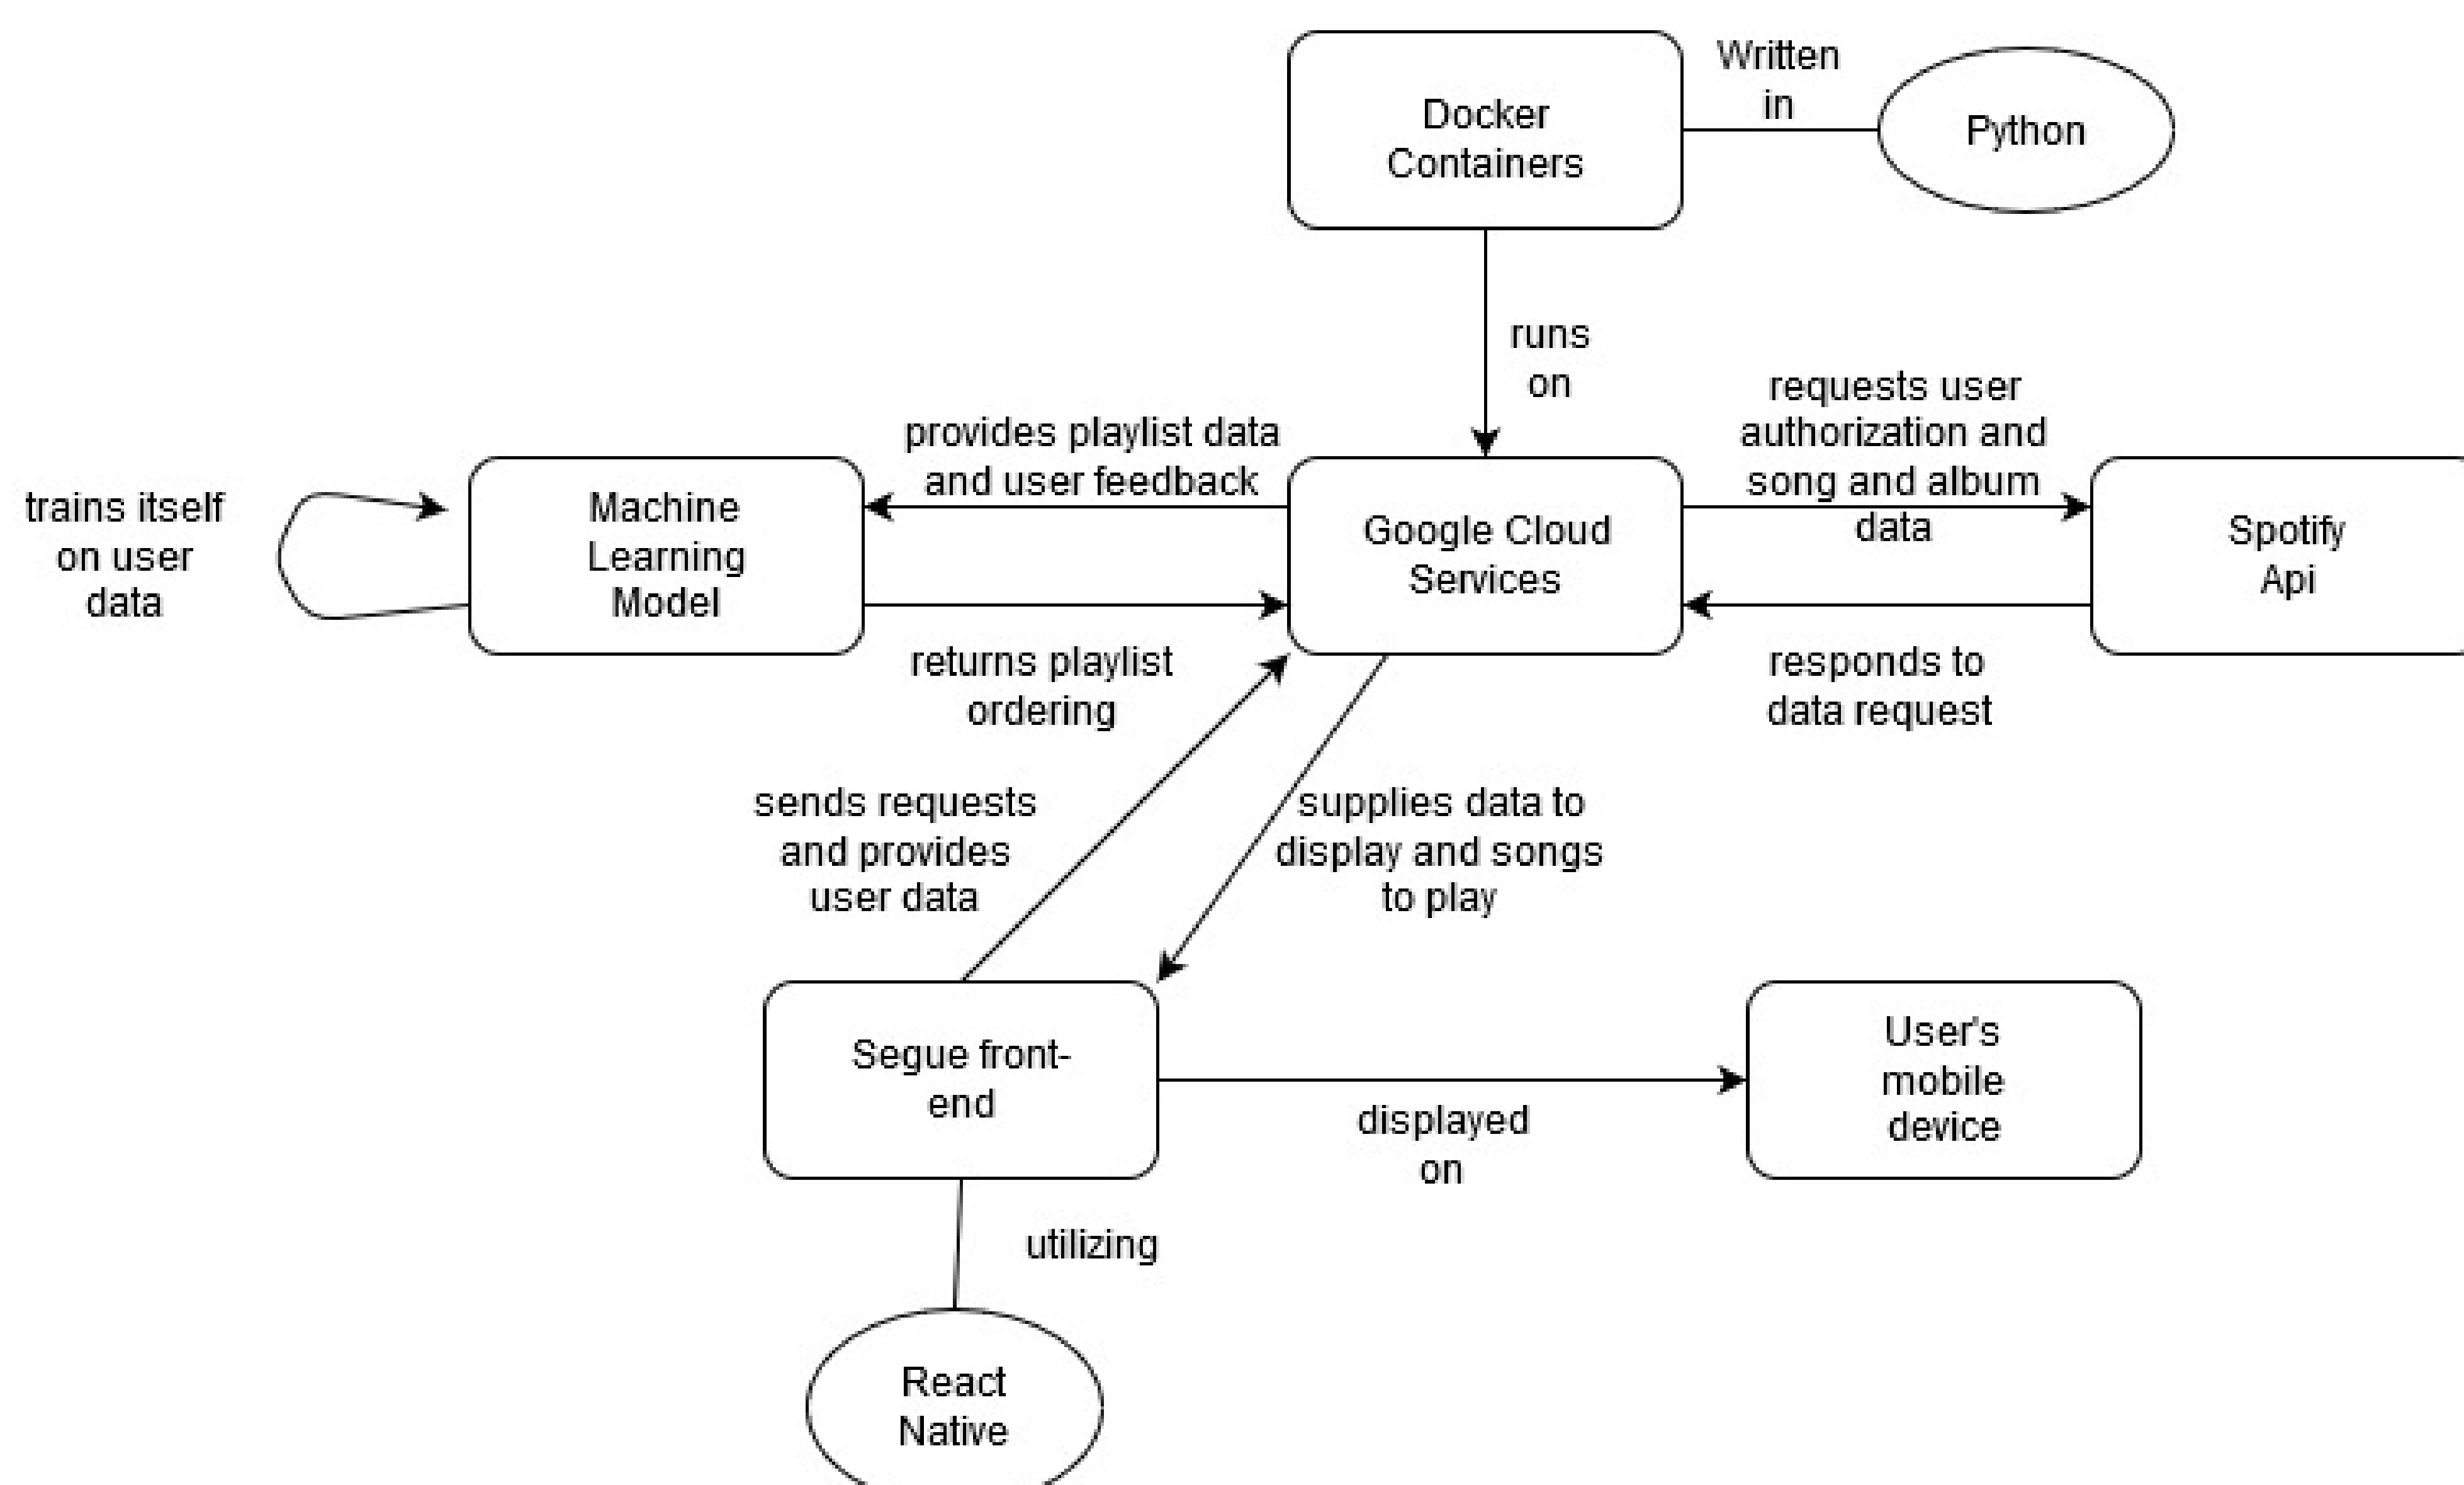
Docker Containers

Written in

Python

runs on

provides playlist data and user feedback

requests user authorization and song and album data

trains itself on user data

Machine Learning Model

Google Cloud Services

Spotify Api

returns playlist ordering

responds to data request

sends requests and provides user data

supplies data to display and songs to play

Segue front-end

User's mobile device

displayed on

utilizing

React Native